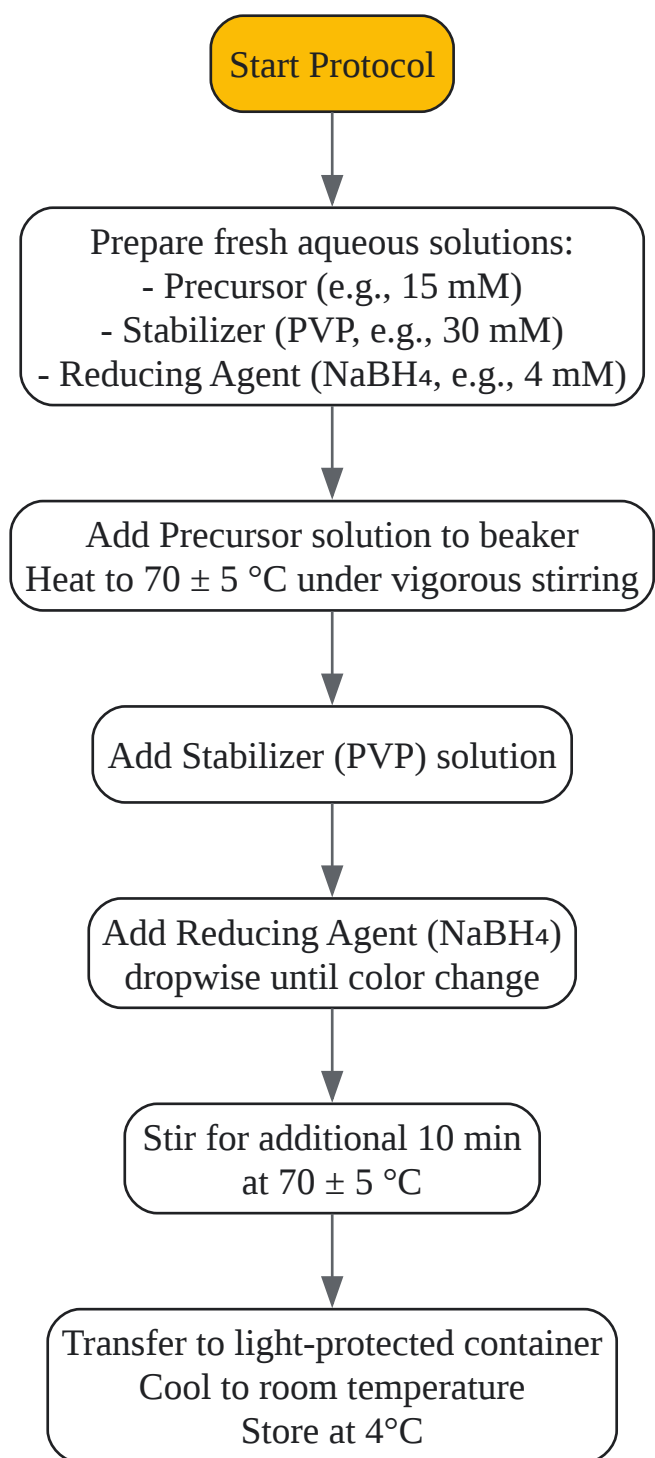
Start Protocol

Prepare fresh aqueous solutions:
- Precursor (e.g., 15 mM)
- Stabilizer (PVP, e.g., 30 mM)
- Reducing Agent ($NaBH_4$, e.g., 4 mM)

Add Precursor solution to beaker
Heat to 70 ± 5 °C under vigorous stirring

Add Stabilizer (PVP) solution

Add Reducing Agent ($NaBH_4$)
dropwise until color change

Stir for additional 10 min
at 70 ± 5 °C

Transfer to light-protected container
Cool to room temperature
Store at 4°C